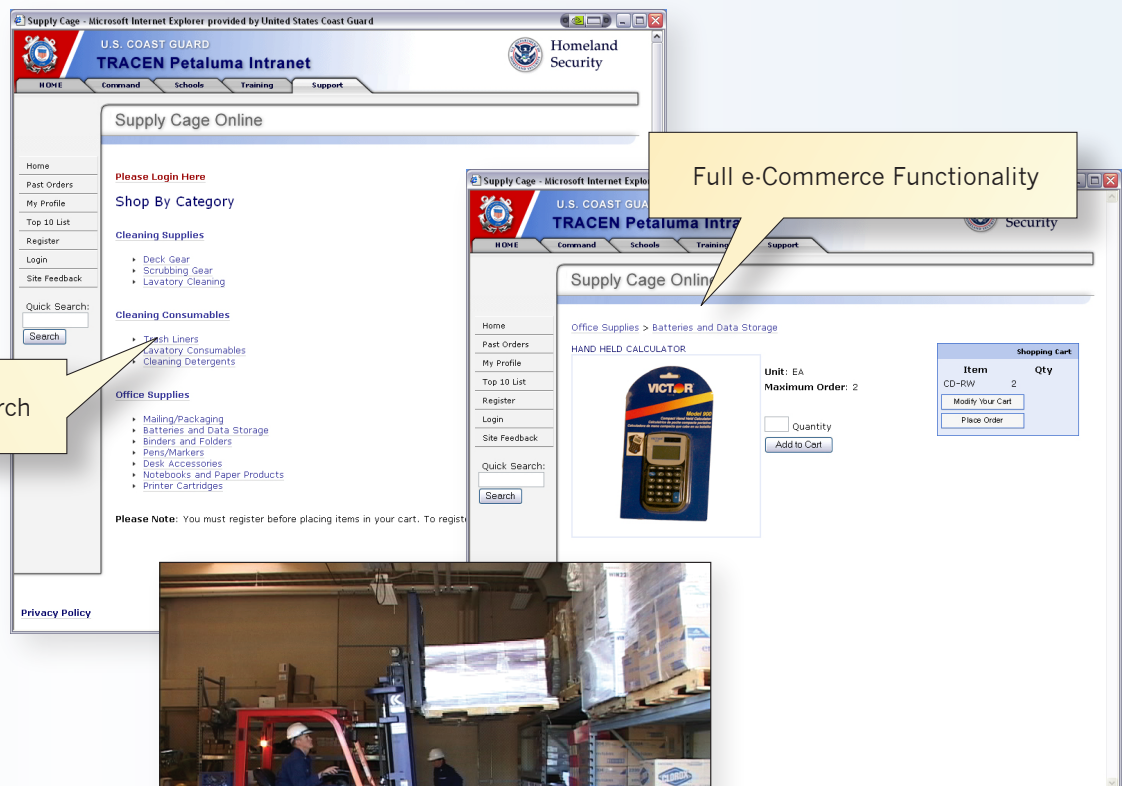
Supply Cage - Microsoft Internet Explorer provided by United States Coast Guard

U.S. COAST GUARD
TRACEN Petaluma Intranet

Homeland Security

HOME | Command | Schools | Training | Support

Supply Cage Online

Home
Past Orders
My Profile
Top 10 List
Register
Login
Site Feedback

Quick Search:
Search

Please Login Here

Shop By Category

Cleaning Supplies
- Deck Gear
- Scrubbing Gear
- Lavatory Cleaning

Cleaning Consumables
- Trash Liners
- Lavatory Consumables
- Cleaning Detergents

Office Supplies
- Mailing/Packaging
- Batteries and Data Storage
- Binders and Folders
- Pens/Markers
- Desk Accessories
- Notebooks and Paper Products
- Printer Cartridges

Please Note: You must register before placing items in your cart. To registe

Privacy Policy

rch

Full e-Commerce Functionality

Supply Cage - Microsoft Internet Explor

U.S. COAST GUA
TRACEN Petaluma Intra

Security

HOME | Command | Schools | Training | Support

Supply Cage Online

Home
Past Orders
My Profile
Top 10 List
Register
Login
Site Feedback

Quick Search:
Search

Office Supplies > Batteries and Data Storage

HAND HELD CALCULATOR

VICTOR
Model 900

Unit: EA
Maximum Order: 2

Quantity
Add to Cart

| Shopping Cart | |
|---|---|
| Item | Qty |
| CD-RW | 2 |

Modify Your Cart
Place Order